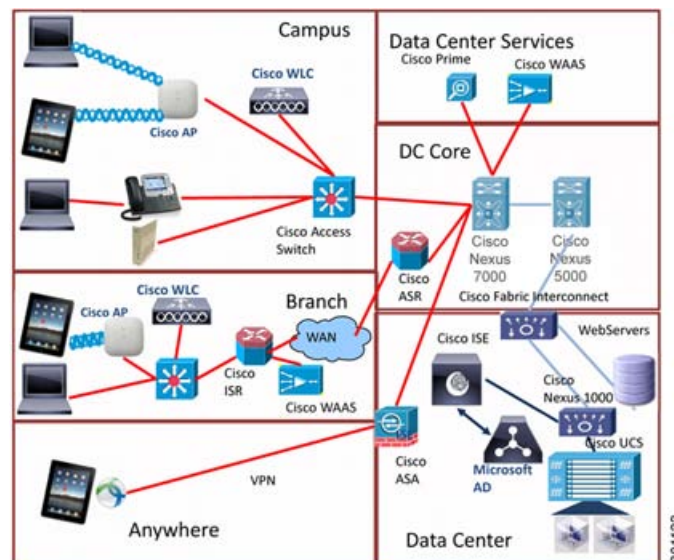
Campus

Cisco WLC

Cisco AP

Cisco Access Switch

Data Center Services

Cisco Prime

Cisco WAAS

DC Core

Cisco Nexus 7000

Cisco Nexus 5000

Cisco ASR

Cisco Fabric Interconnect

Branch

Cisco WLC

Cisco AP

WAN

Cisco ISR

Cisco WAAS

WebServers

Cisco ISE

Cisco Nexus 1000

Cisco UCS

Cisco ASA

Microsoft AD

VPN

Anywhere

Data Center

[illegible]